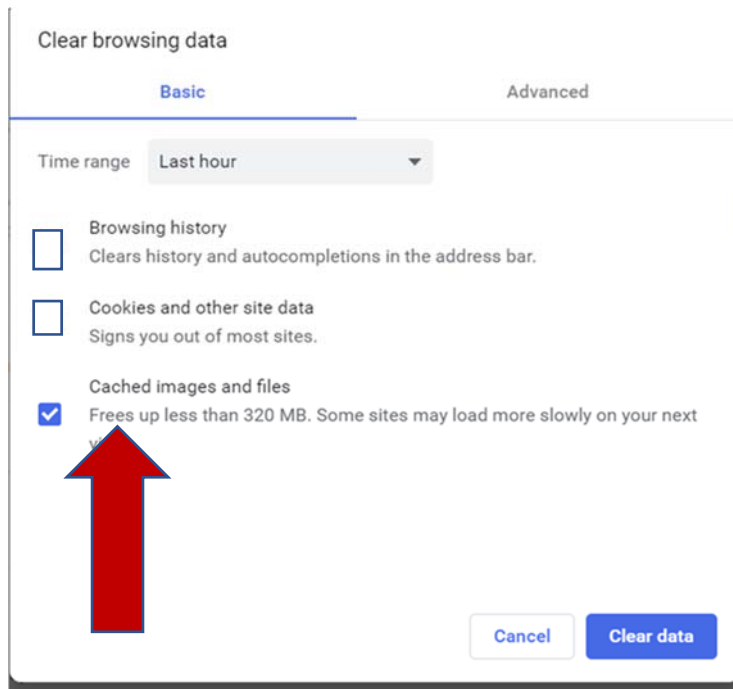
Clear browsing data

Basic

Advanced

Time range Last hour

Browsing history
Clears history and autocompletions in the address bar.

Cookies and other site data
Signs you out of most sites.

Cached images and files
Frees up less than 320 MB. Some sites may load more slowly on your next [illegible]

Cancel

Clear data